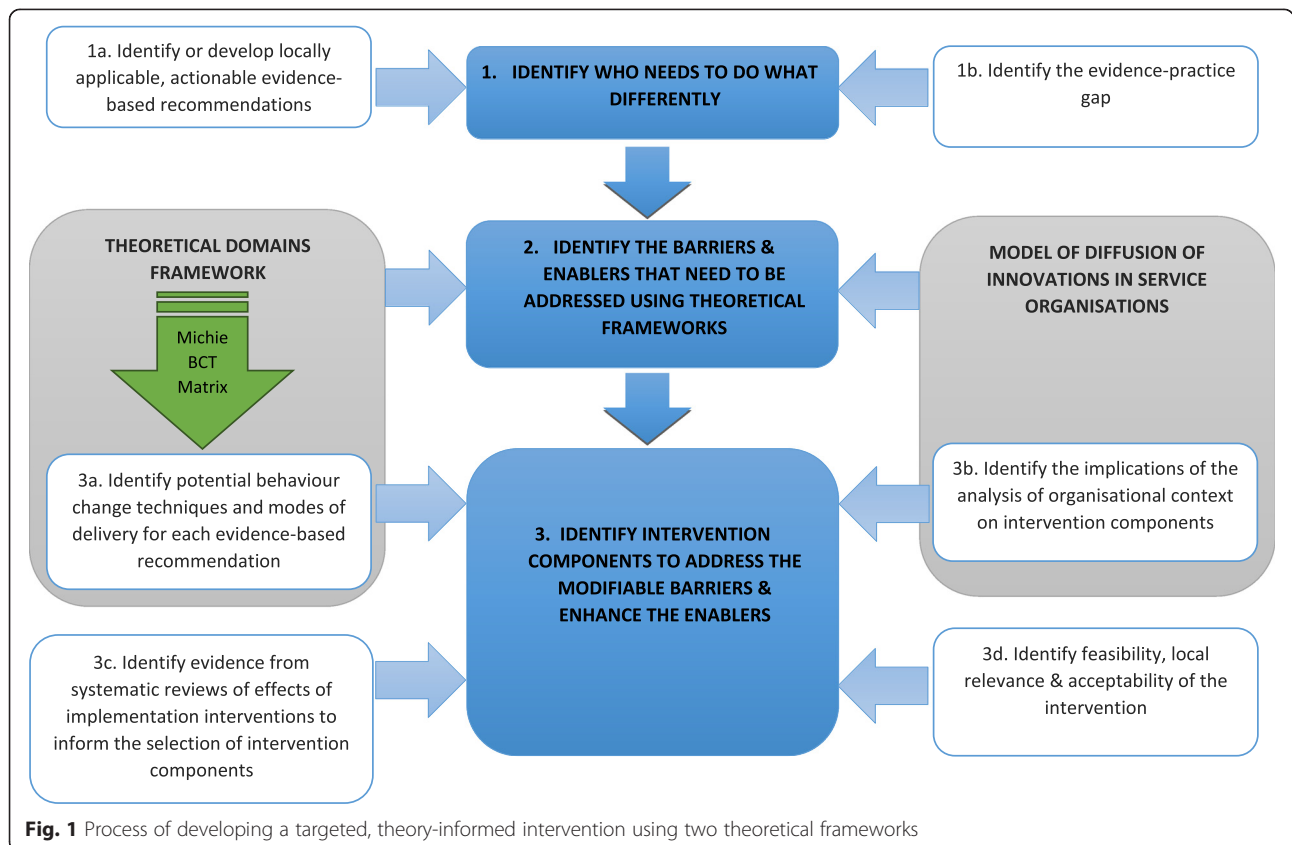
1a. Identify or develop locally applicable, actionable evidence-based recommendations

1. IDENTIFY WHO NEEDS TO DO WHAT DIFFERENTLY

1b. Identify the evidence-practice gap

THEORETICAL DOMAINS FRAMEWORK

Michie BCT Matrix

2. IDENTIFY THE BARRIERS & ENABLERS THAT NEED TO BE ADDRESSED USING THEORETICAL FRAMEWORKS

MODEL OF DIFFUSION OF INNOVATIONS IN SERVICE ORGANISATIONS

3a. Identify potential behaviour change techniques and modes of delivery for each evidence-based recommendation

3. IDENTIFY INTERVENTION COMPONENTS TO ADDRESS THE MODIFIABLE BARRIERS & ENHANCE THE ENABLERS

3b. Identify the implications of the analysis of organisational context on intervention components

3c. Identify evidence from systematic reviews of effects of implementation interventions to inform the selection of intervention components

3d. Identify feasibility, local relevance & acceptability of the intervention

Fig. 1 Process of developing a targeted, theory-informed intervention using two theoretical frameworks